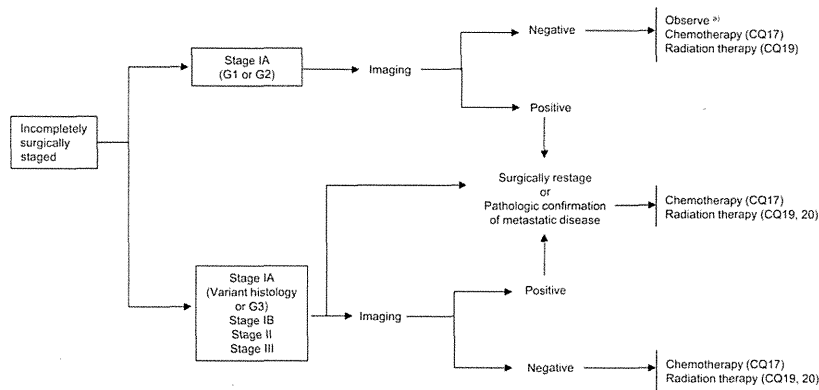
Incompletely surgically staged

Stage IA
(G1 or G2)

Imaging

Negative

Observe $^{a)}$
Chemotherapy (CQ17)
Radiation therapy (CQ19)

Positive

Surgically restage
or
Pathologic confirmation of metastatic disease

Chemotherapy (CQ17)
Radiation therapy (CQ19, 20)

Stage IA
(Variant histology or G3)
Stage IB
Stage II
Stage III

Imaging

Positive

Negative

Chemotherapy (CQ17)
Radiation therapy (CQ19, 20)